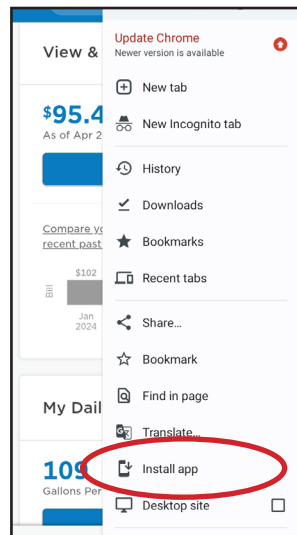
View &

$95.4
As of Apr 2

Compare yo
recent past

$102

Bill

Jan
2024

My Dail

109
Gallons Per

Update Chrome
Newer version is available

New tab

New Incognito tab

History

Downloads

Bookmarks

Recent tabs

Share...

Bookmark

Find in page

Translate...

Install app

Desktop site